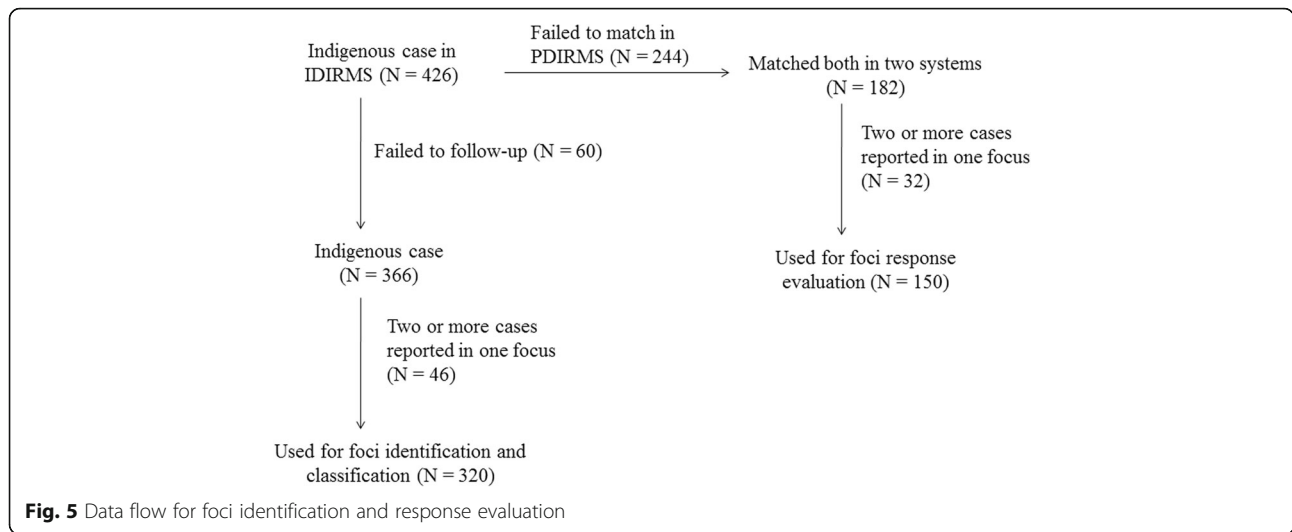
Indigenous case in IDIRMS (N = 426)

Failed to match in PDIRMS (N = 244)

Matched both in two systems (N = 182)

Failed to follow-up (N = 60)

Two or more cases reported in one focus (N = 32)

Indigenous case (N = 366)

Used for foci response evaluation (N = 150)

Two or more cases reported in one focus (N = 46)

Used for foci identification and classification (N = 320)

**Fig. 5** Data flow for foci identification and response evaluation